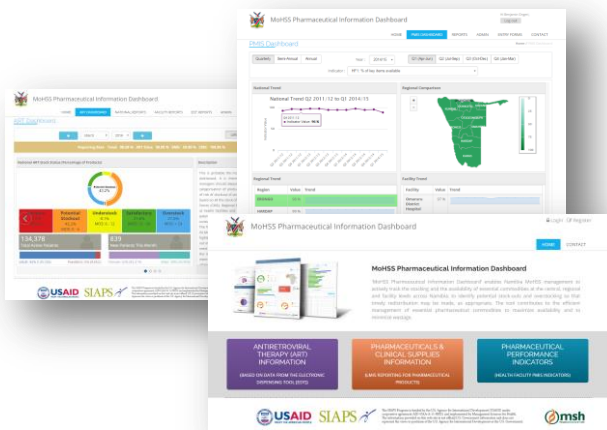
MoHSS Pharmaceutical Information Dashboard

HOME

PMIS Dashboard

Quarterly Semi Annual Annual

National Trend

National Trend Q2 2011-12 to Q1 2014-15

Regional Comparison

Regional Trend

Region Value Trend

Facility Trend

Facility Value Trend

MoHSS Pharmaceutical Information Dashboard

ART Dashboard

Reporting Rate

Understock

Overstock

134,378

839

USAID SIAPS

MoHSS Pharmaceutical Information Dashboard

Login Register

HOME CONTACT

MoHSS Pharmaceutical Information Dashboard

"MoHSS Pharmaceutical Information Dashboard" enables Namibia MoHSS management to actively track the stocking and the availability of essential commodities at the central, regional and facility levels across Namibia; to identify potential stock-outs and overstocking so that timely redistribution may be made, as appropriate. The tool contributes to the efficient management of essential pharmaceutical commodities to maximize availability and to minimize wastage.

ANTIRETROVIRAL THERAPY (ART) INFORMATION

(BASED ON DATA FROM THE ELECTRONIC DISPENSING TOOL (EDT))

PHARMACEUTICALS & CLINICAL SUPPLIES INFORMATION

(LMIS REPORTING FOR PHARMACEUTICAL PRODUCTS)

PHARMACEUTICAL PERFORMANCE INDICATORS

(HEALTH FACILITY PMIS INDICATORS)

USAID SIAPS msh